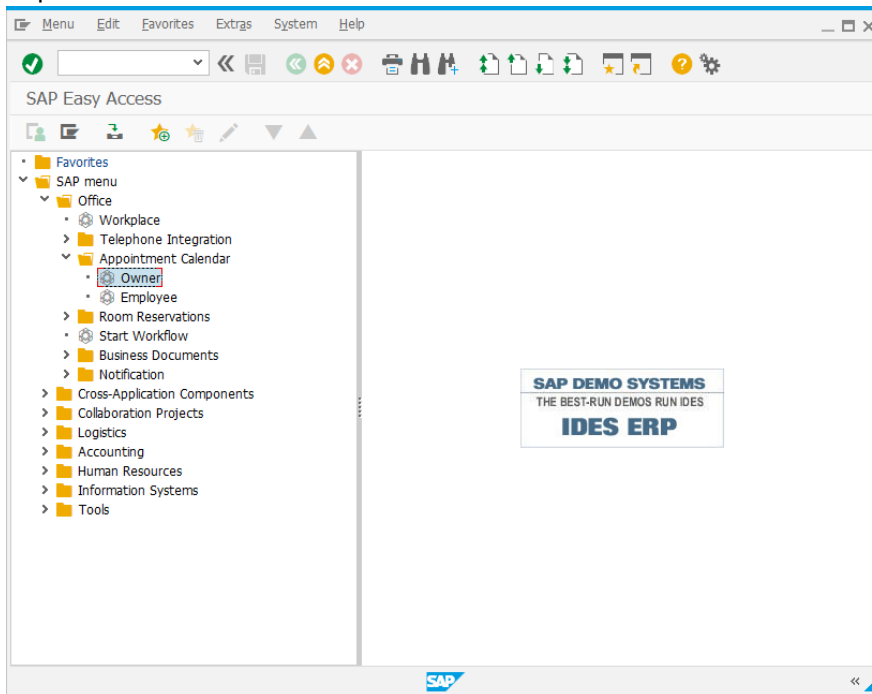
Menu Edit Favorites Extras System Help

SAP Easy Access

Favorites
SAP menu
Office
Workplace
Telephone Integration
Appointment Calendar
Owner
Employee
Room Reservations
Start Workflow
Business Documents
Notification
Cross-Application Components
Collaboration Projects
Logistics
Accounting
Human Resources
Information Systems
Tools

SAP DEMO SYSTEMS
THE BEST-RUN DEMOS RUN IDES
IDES ERP

SAP